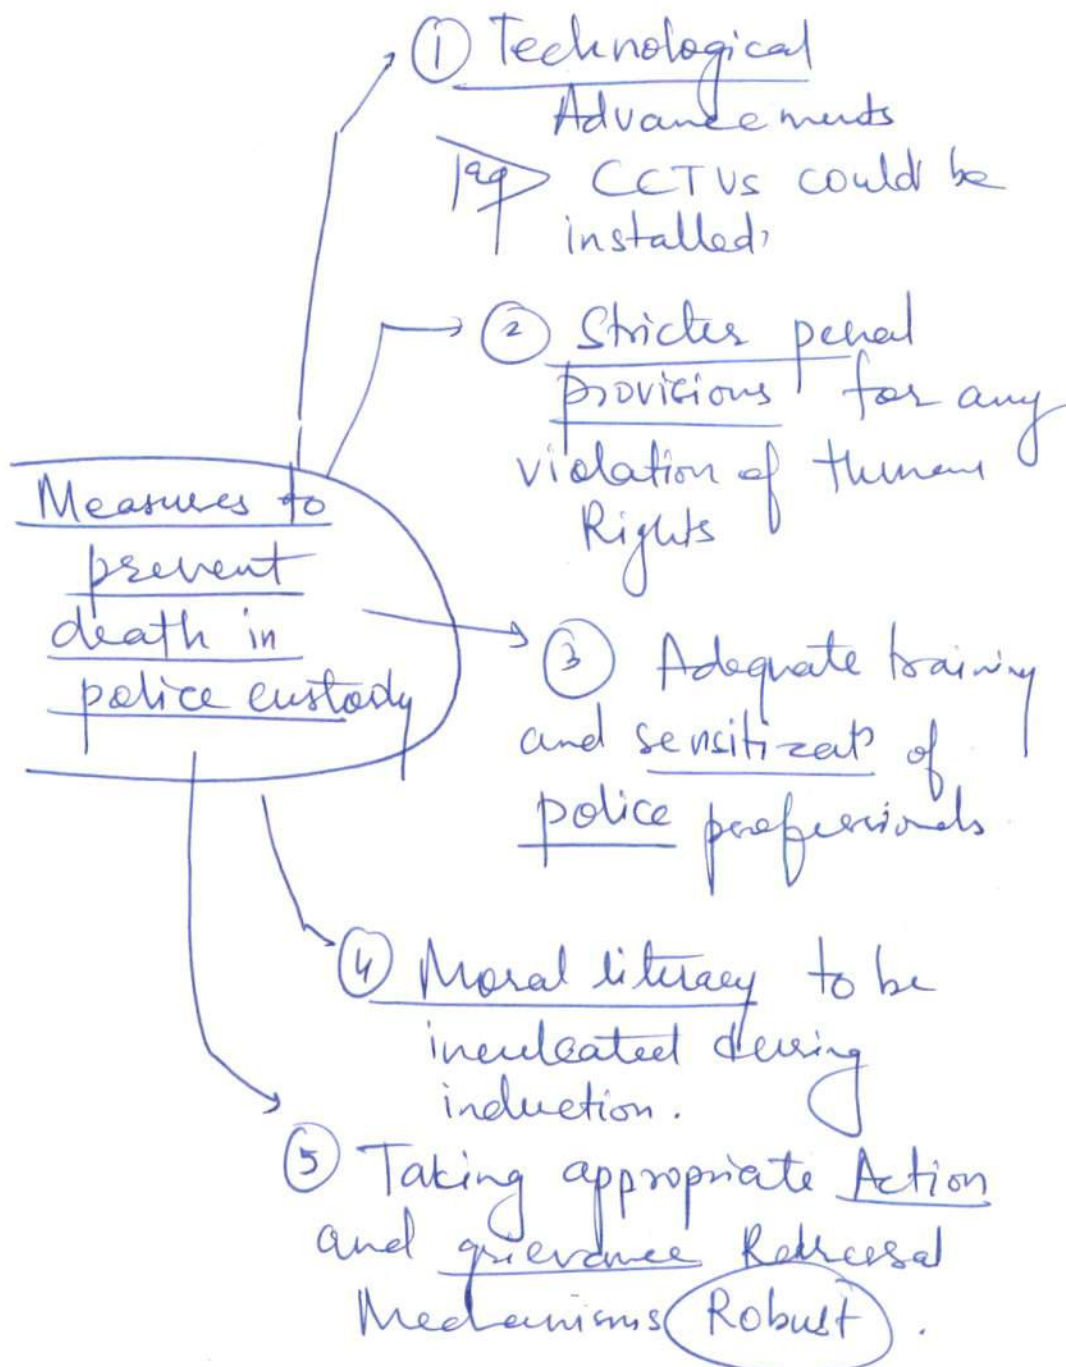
Measures to prevent death in police custody

① Technological Advancements
Eg CCTVs could be installed,

② Stricter penal provisions for any violation of Human Rights

③ Adequate training and sensitizat° of police professionals

④ Moral literacy to be inculcated during induction.

⑤ Taking appropriate Action and grievance Redressal Mechanisms (Robust).